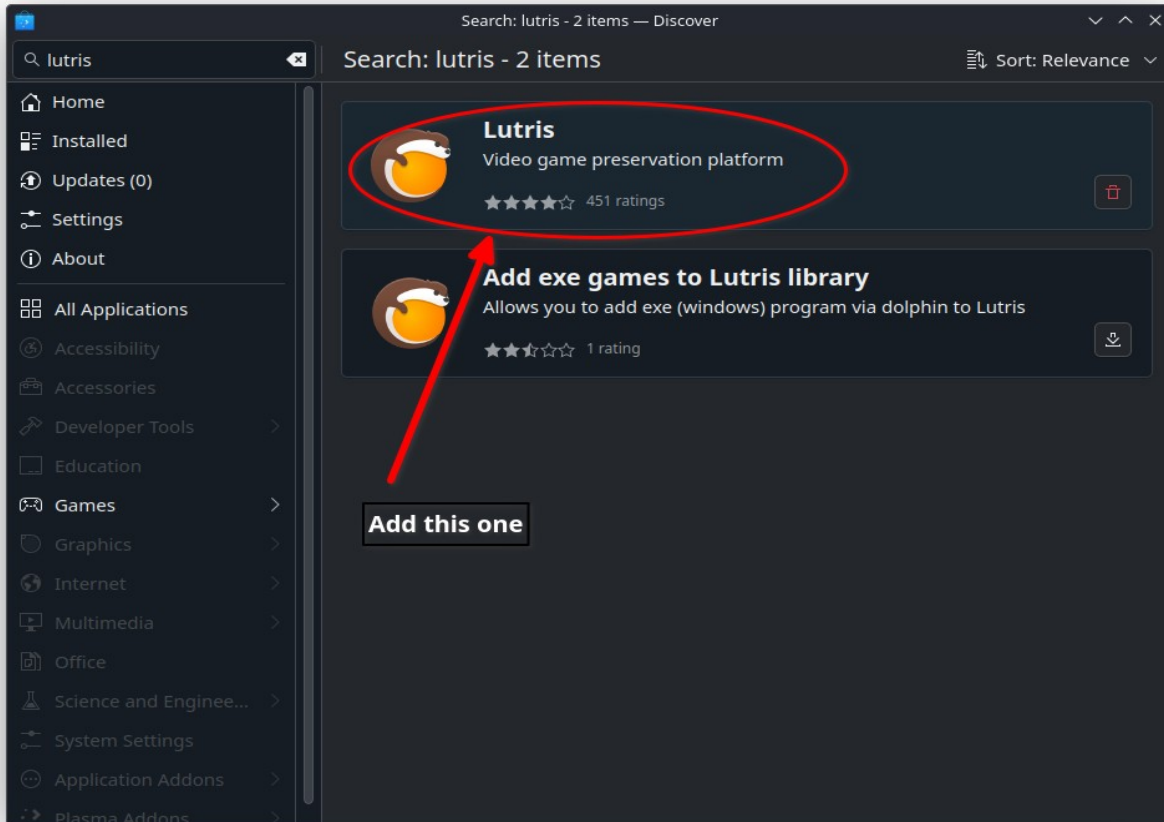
Search: lutris - 2 items — Discover

lutris

Search: lutris - 2 items

Sort: Relevance

Home
Installed
Updates (0)
Settings
About
All Applications
Accessibility
Accessories
Developer Tools
Education
Games
Graphics
Internet
Multimedia
Office
Science and Enginee...
System Settings
Application Addons
Plasma Addons

Lutris
Video game preservation platform
451 ratings

Add exe games to Lutris library
Allows you to add exe (windows) program via dolphin to Lutris
1 rating

Add this one